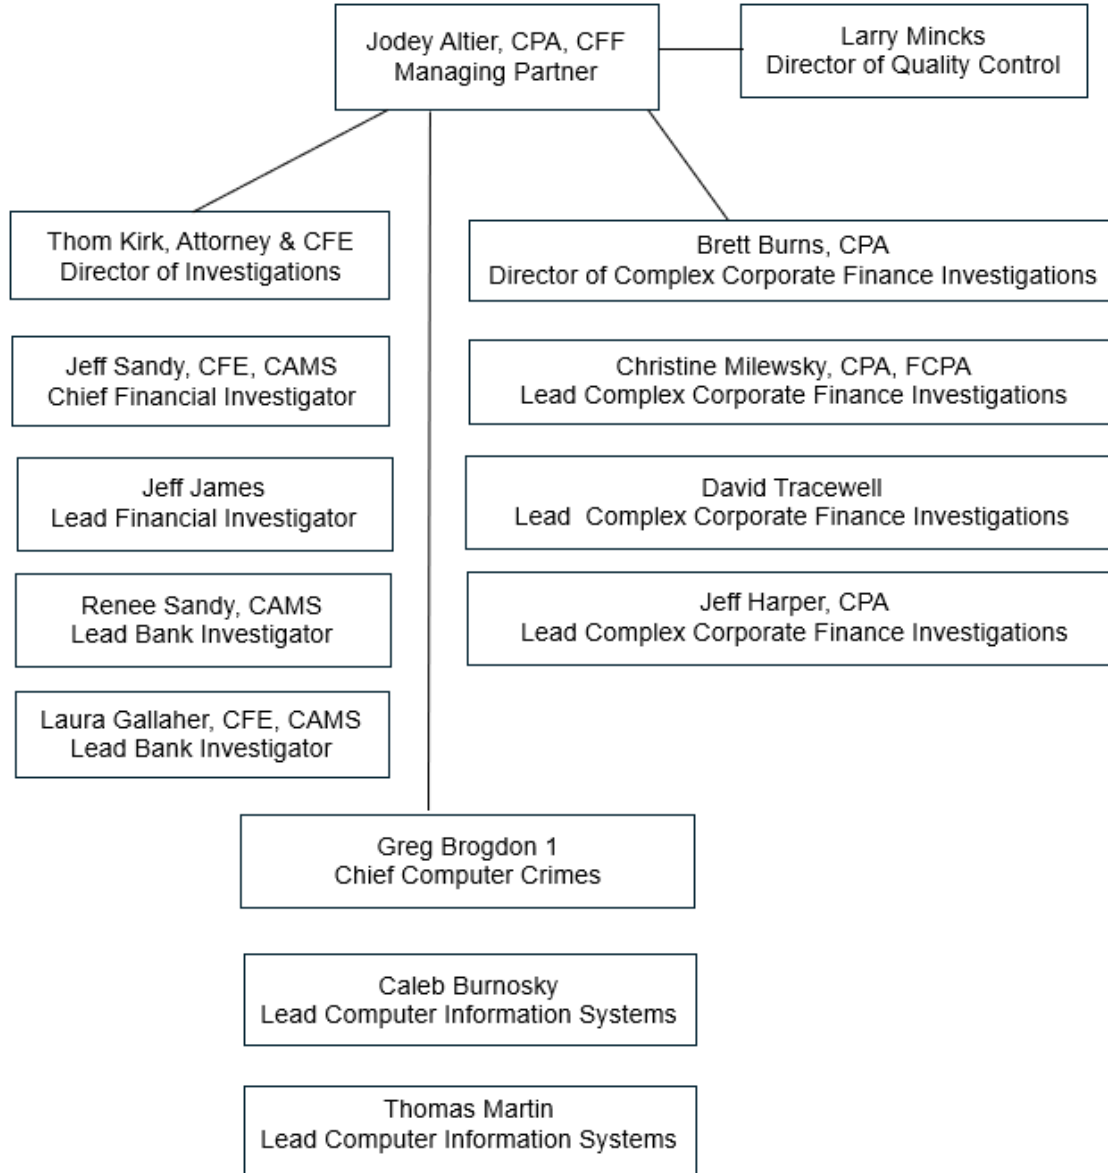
Jodey Altier, CPA, CFF
Managing Partner

Larry Mincks
Director of Quality Control

Thom Kirk, Attorney & CFE
Director of Investigations

Jeff Sandy, CFE, CAMS
Chief Financial Investigator

Jeff James
Lead Financial Investigator

Renee Sandy, CAMS
Lead Bank Investigator

Laura Gallaher, CFE, CAMS
Lead Bank Investigator

Brett Burns, CPA
Director of Complex Corporate Finance Investigations

Christine Milewsky, CPA, FCPA
Lead Complex Corporate Finance Investigations

David Tracewell
Lead Complex Corporate Finance Investigations

Jeff Harper, CPA
Lead Complex Corporate Finance Investigations

Greg Brogdon 1
Chief Computer Crimes

Caleb Burnosky
Lead Computer Information Systems

Thomas Martin
Lead Computer Information Systems